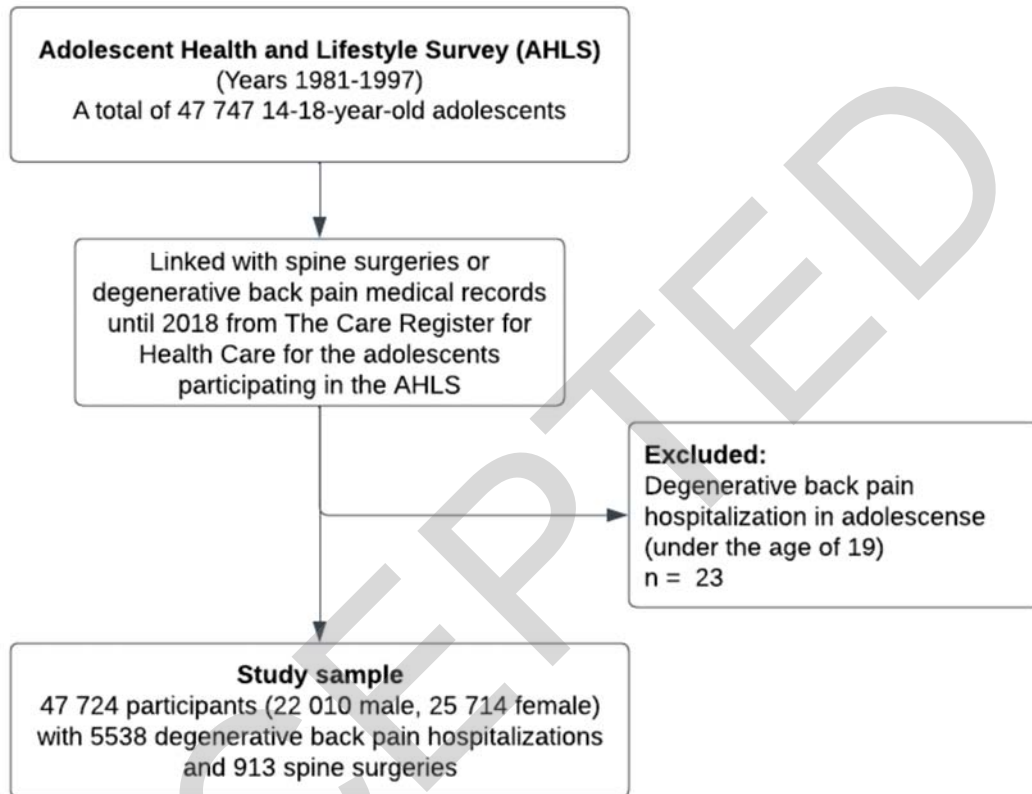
Adolescent Health and Lifestyle Survey (AHLS)
(Years 1981-1997)
A total of 47 747 14-18-year-old adolescents

Linked with spine surgeries or degenerative back pain medical records until 2018 from The Care Register for Health Care for the adolescents participating in the AHLS

Excluded:
Degenerative back pain hospitalization in adolescense (under the age of 19)
n = 23

Study sample
47 724 participants (22 010 male, 25 714 female) with 5538 degenerative back pain hospitalizations and 913 spine surgeries

CEPTED